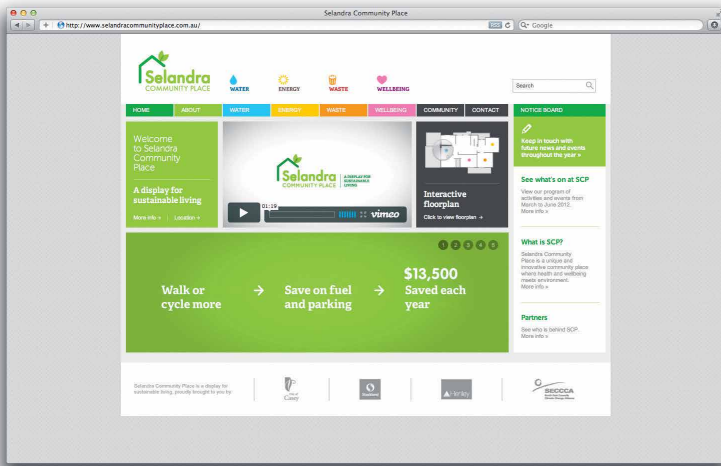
Selandra Community Place

http://www.selandracommunityplace.com.au/

RSS

Google

Selandra COMMUNITY PLACE

WATER ENERGY WASTE WELLBEING

Search

HOME ABOUT WATER ENERGY WASTE WELLBEING COMMUNITY CONTACT

NOTICE BOARD

Welcome to Selandra Community Place

A display for sustainable living

More info » | Location »

Selandra COMMUNITY PLACE | A DISPLAY FOR SUSTAINABLE LIVING

01:19

vimeo

Interactive floorplan

Click to view floorplan »

Keep in touch with future news and events throughout the year »

See what's on at SCP

View our program of activities and events from March to June 2012. More info »

What is SCP?

Selandra Community Place is a unique and innovative community place where health and wellbeing meets environment. More info »

Partners

See who is behind SCP. More info »

1 2 3 4 5

Walk or cycle more → Save on fuel and parking → $13,500 Saved each year

Selandra Community Place is a display for sustainable living, proudly brought to you by

City of Casey

Stockland

SECCCA